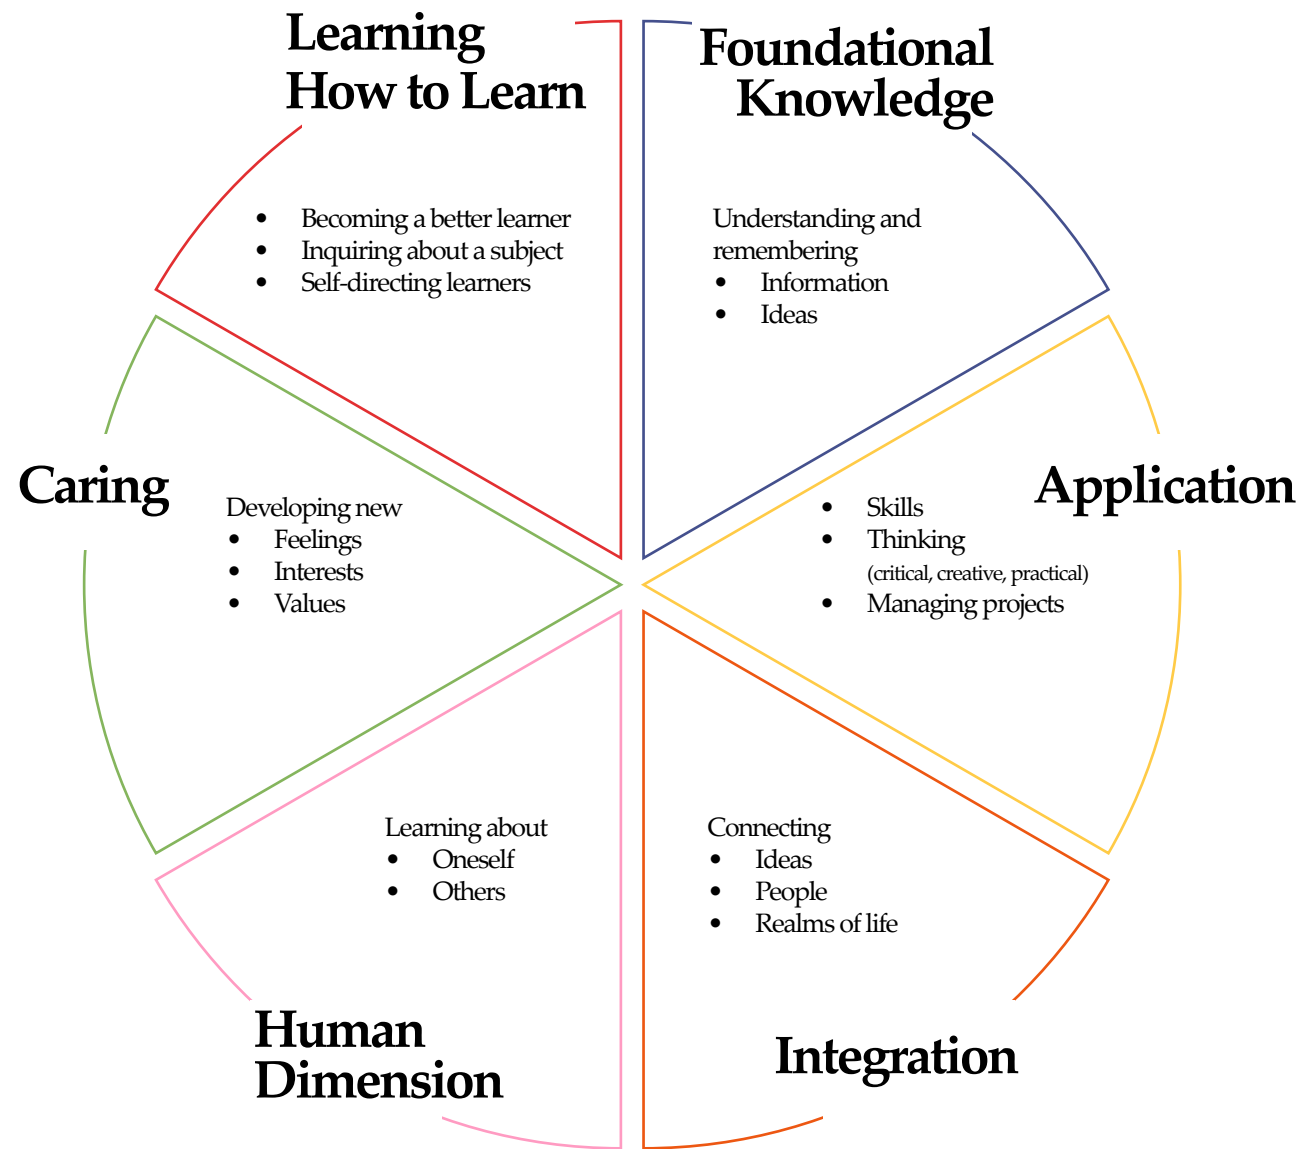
Learning How to Learn

- Becoming a better learner
- Inquiring about a subject
- Self-directing learners

Foundational Knowledge

Understanding and remembering
- Information
- Ideas

Caring

Developing new
- Feelings
- Interests
- Values

Application

- Skills
- Thinking (critical, creative, practical)
- Managing projects

Learning about
- Oneself
- Others

Human Dimension

Connecting
- Ideas
- People
- Realms of life

Integration